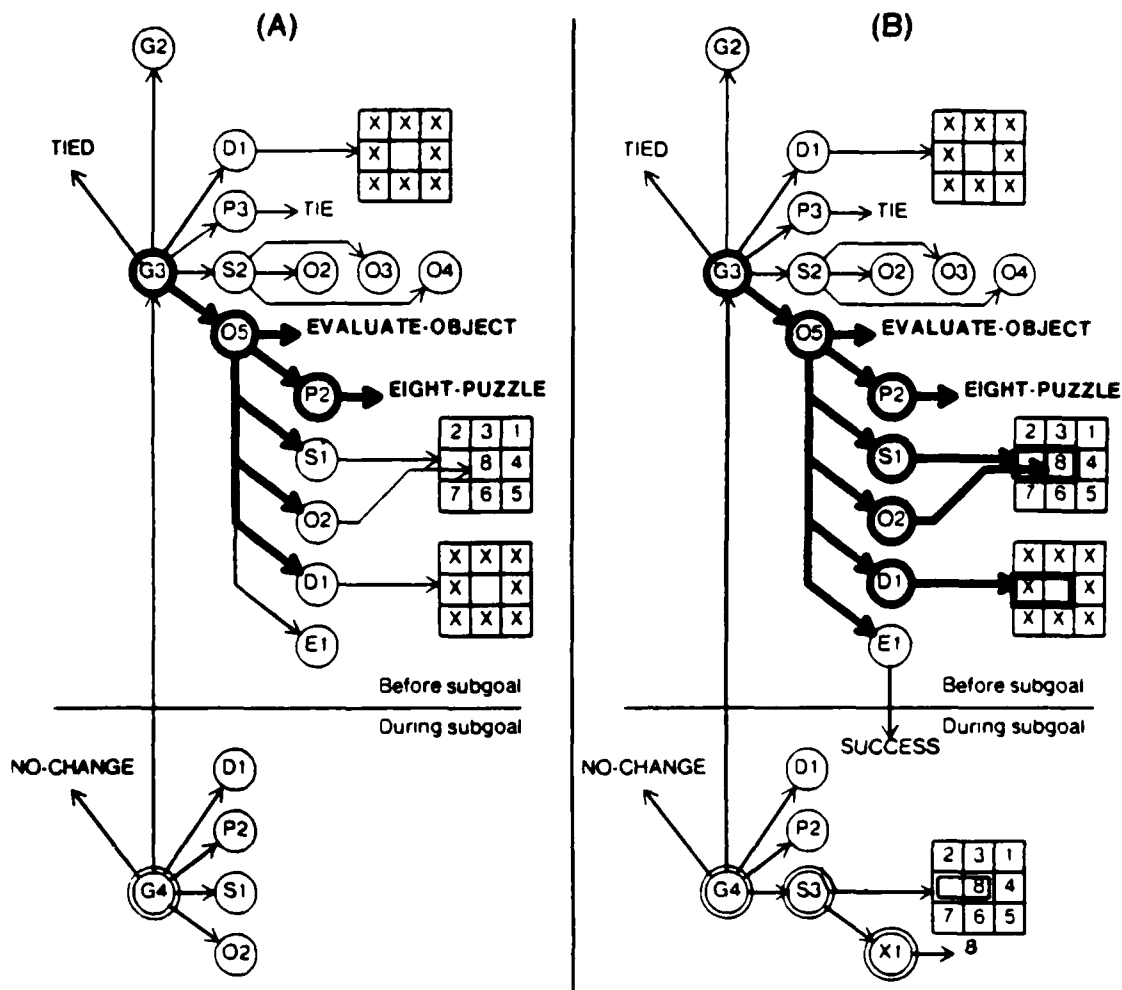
(A)

G2

TIED

D1

| X | X | X |
|---|---|---|
| X |   | X |
| X | X | X |

P3 TIE

G3 S2 O2 O3 O4

O5 EVALUATE-OBJECT

P2 EIGHT-PUZZLE

S1

| 2 | 3 | 1 |
|---|---|---|
|   | 8 | 4 |
| 7 | 6 | 5 |

O2

D1

| X | X | X |
|---|---|---|
| X |   | X |
| X | X | X |

E1

Before subgoal

During subgoal

NO-CHANGE

D1

P2

G4 S1

O2

(B)

G2

TIED

D1

| X | X | X |
|---|---|---|
| X |   | X |
| X | X | X |

P3 TIE

G3 S2 O2 O3 O4

O5 EVALUATE-OBJECT

P2 EIGHT-PUZZLE

S1

| 2 | 3 | 1 |
|---|---|---|
|   | 8 | 4 |
| 7 | 6 | 5 |

O2

D1

| X | X | X |
|---|---|---|
| X |   | X |
| X | X | X |

E1

Before subgoal

During subgoal

SUCCESS

NO-CHANGE

D1

P2

G4 S3

| 2 | 3 | 1 |
|---|---|---|
|   | 8 | 4 |
| 7 | 6 | 5 |

X1 8